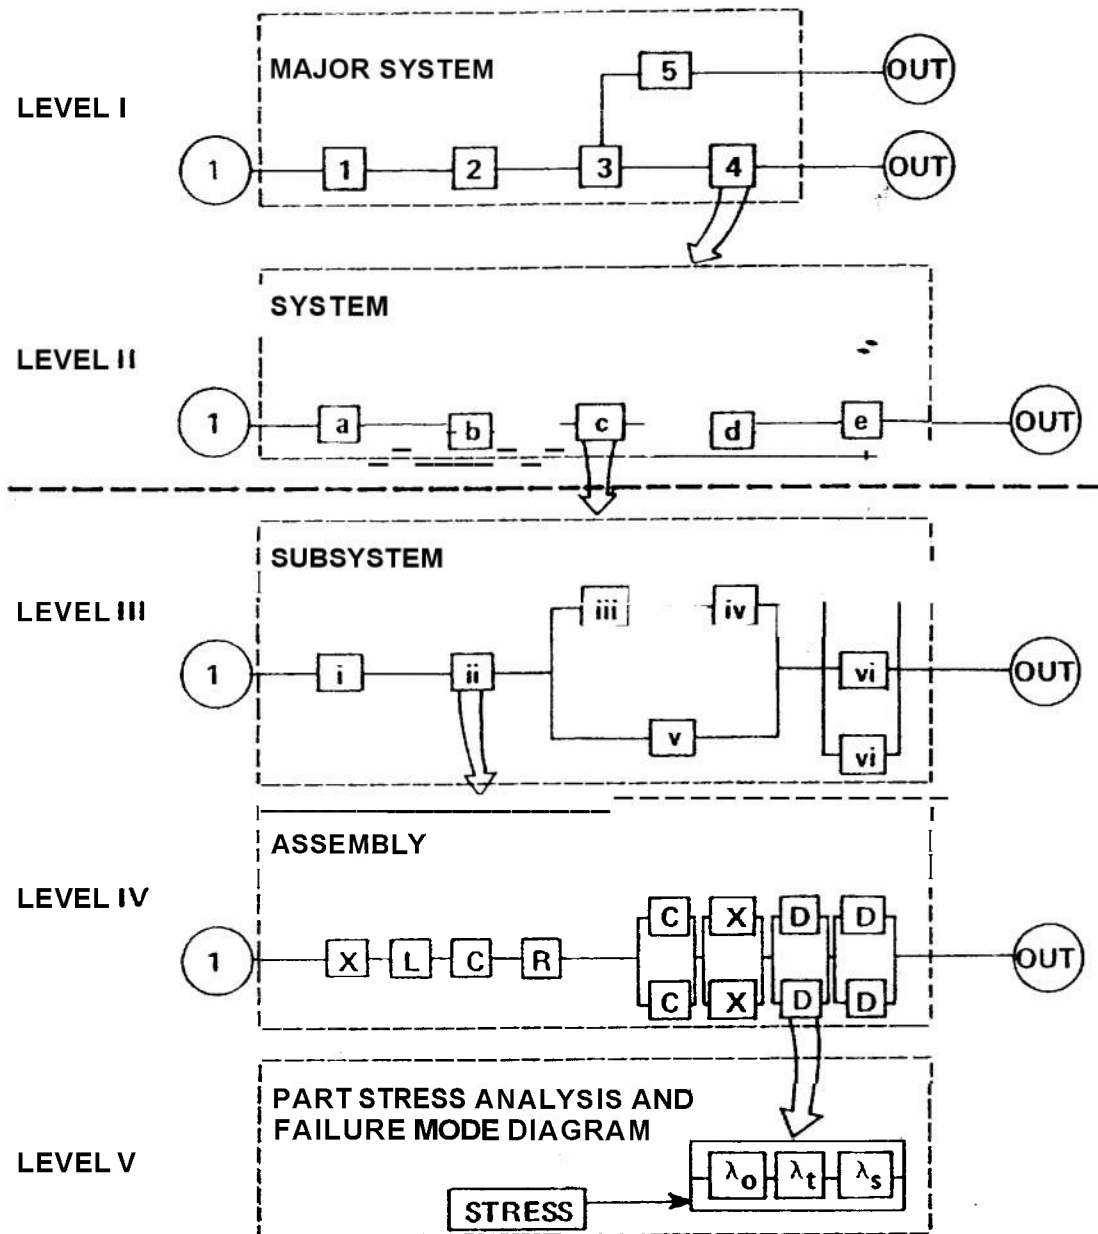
LEVEL I

MAJOR SYSTEM

1

1

2

3

4

5

OUT

OUT

LEVEL II

SYSTEM

1

a

b

c

d

e

OUT

LEVEL III

SUBSYSTEM

1

i

ii

iii

iv

v

vi

vi

OUT

LEVEL IV

ASSEMBLY

1

X

L

C

R

C

X

D

D

C

X

D

D

OUT

LEVEL V

PART STRESS ANALYSIS AND FAILURE MODE DIAGRAM

STRESS

$\lambda_o$

$\lambda_t$

$\lambda_s$